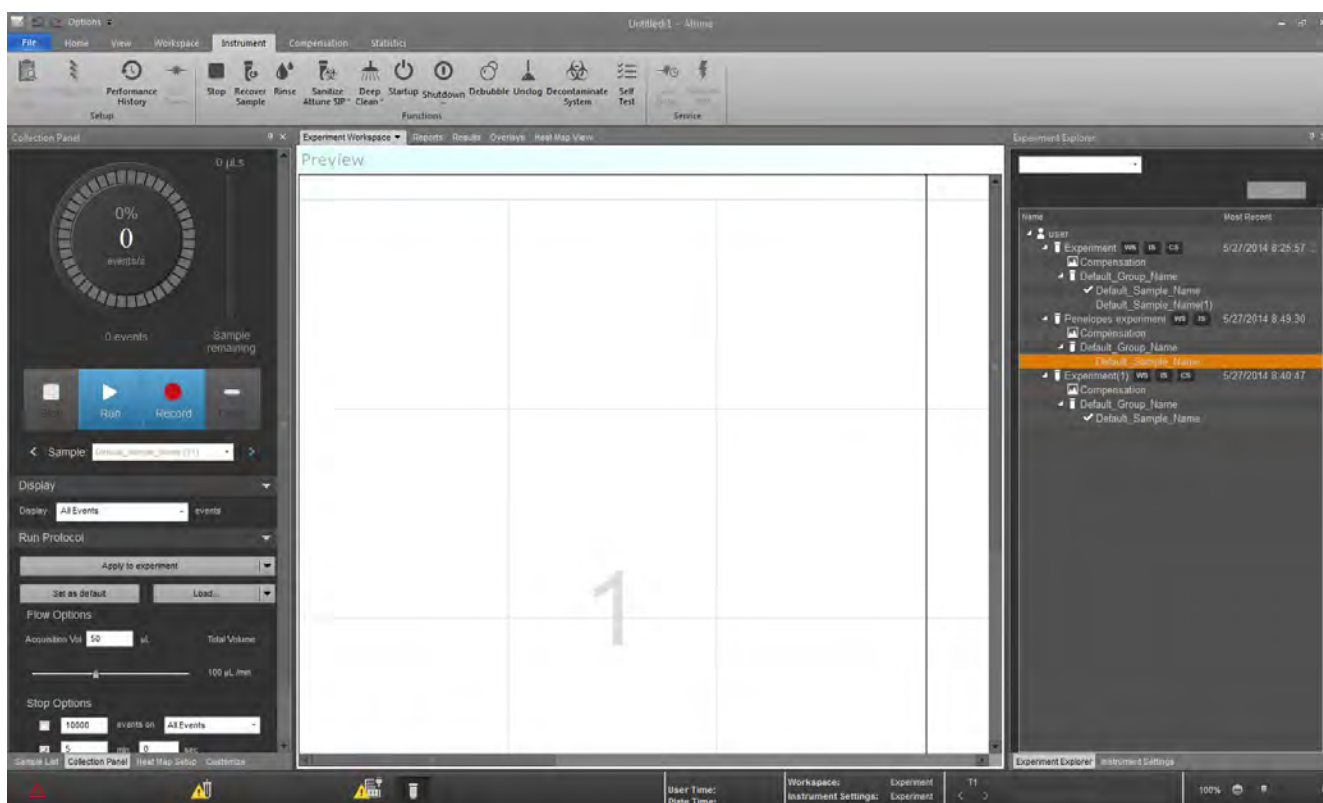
Options

Untitled1 - Attune

File Home View Workspace Instrument Compensation Statistics

Performance History
Setup

Stop Recover Sample Rinse Sanitize Attune SIP Deep Clean Startup Shutdown Debubble Unclog Decontaminate System Self Test
Functions

Service

Collection Panel

0 µLs

0%
0
events/s

0 events

Sample remaining

Stop Run Record Next

< Sample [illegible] >

Display
Display All Events events

Run Protocol
Apply to experiment
Set as default Load...
Flow Options
Acquisition Vol 50 µL Total Volume
100 µL/min

Stop Options
10000 events on All Events
5 min 0 sec

Sample List Collection Panel Heat Map Setup Customize

Experiment Workspace Reports Results Overlays Heat Map View

Preview

1

Experiment Explorer

Name Most Recent
user
Experiment WS IS CS 5/27/2014 8:25:57
Compensation
Default_Group_Name
Default_Sample_Name
Default_Sample_Name(1)
Penelopes experiment WS IS 5/27/2014 8:49:30
Compensation
Default_Group_Name
Default_Sample_Name
Experiment(1) WS IS CS 5/27/2014 8:40:47
Compensation
Default_Group_Name
Default_Sample_Name

Experiment Explorer Instrument Settings

User Time:
Date Time:
Workspace: Experiment
Instrument Settings: Experiment
T1
100%